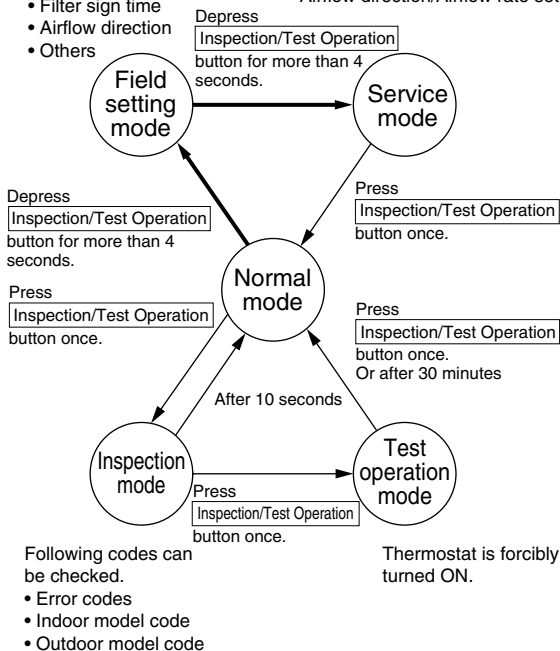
• Filter sign time
• Airflow direction
• Others

Airflow direction/Airflow rate se

Depress
Inspection/Test Operation
button for more than 4 seconds.

Field setting mode

Service mode

Press
Inspection/Test Operation
button once.

Depress
Inspection/Test Operation
button for more than 4 seconds.

Normal mode

Press
Inspection/Test Operation
button once.

Press
Inspection/Test Operation
button once.
Or after 30 minutes

After 10 seconds

Inspection mode

Press
Inspection/Test Operation
button once.

Test operation mode

Following codes can be checked.
• Error codes
• Indoor model code
• Outdoor model code

Thermostat is forcibly turned ON.